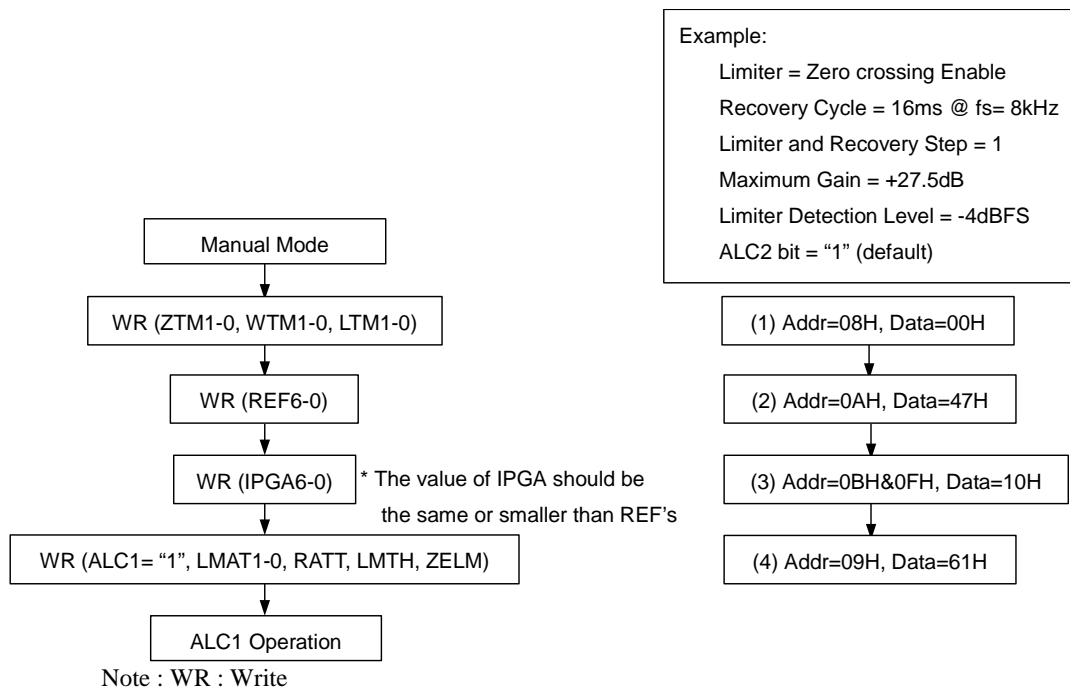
Example:
Limiter = Zero crossing Enable
Recovery Cycle = 16ms @ fs= 8kHz
Limiter and Recovery Step = 1
Maximum Gain = +27.5dB
Limiter Detection Level = -4dBFS
ALC2 bit = “1” (default)

Manual Mode

WR (ZTM1-0, WTM1-0, LTM1-0)

WR (REF6-0)

WR (IPGA6-0)

* The value of IPGA should be the same or smaller than REF’s

WR (ALC1= “1”, LMAT1-0, RATT, LMTH, ZELM)

ALC1 Operation

Note : WR : Write

(1) Addr=08H, Data=00H

(2) Addr=0AH, Data=47H

(3) Addr=0BH&0FH, Data=10H

(4) Addr=09H, Data=61H